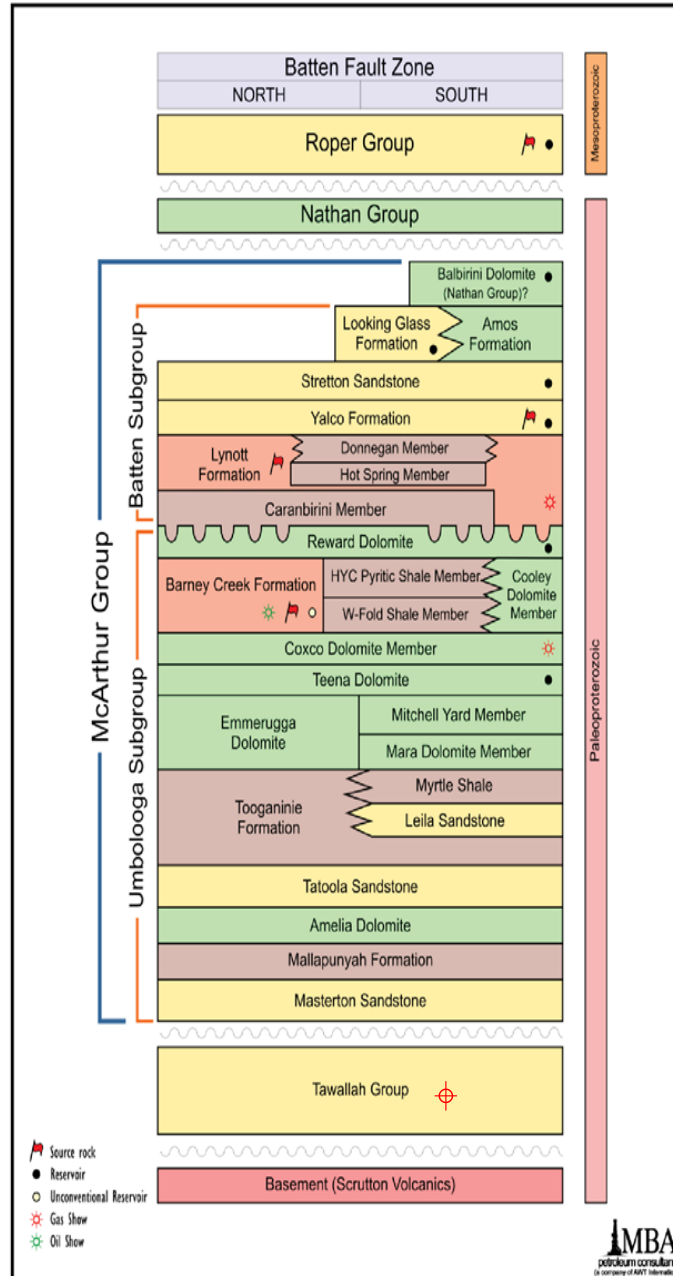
Batten Fault Zone
NORTH
SOUTH

Mesoproterozoic

Roper Group

Nathan Group

Paleoproterozoic

Balbirini Dolomite (Nathan Group)?

Looking Glass Formation

Amos Formation

Stretton Sandstone

Yalco Formation

Lynott Formation

Donnegan Member

Hot Spring Member

Caranbirini Member

Reward Dolomite

Barney Creek Formation

HYC Pyritic Shale Member

W-Fold Shale Member

Cooley Dolomite Member

Coxco Dolomite Member

Teena Dolomite

Emmerugga Dolomite

Mitchell Yard Member

Mara Dolomite Member

Tooganinie Formation

Myrtle Shale

Leila Sandstone

Tatoola Sandstone

Amelia Dolomite

Mallapunyah Formation

Masterton Sandstone

Tawallah Group

Basement (Scrutton Volcanics)

McArthur Group

Batten Subgroup

Umbolooga Subgroup

Source rock
Reservoir
Unconventional Reservoir
Gas Show
Oil Show

MBA petroleum consultants (a company of AWT International)